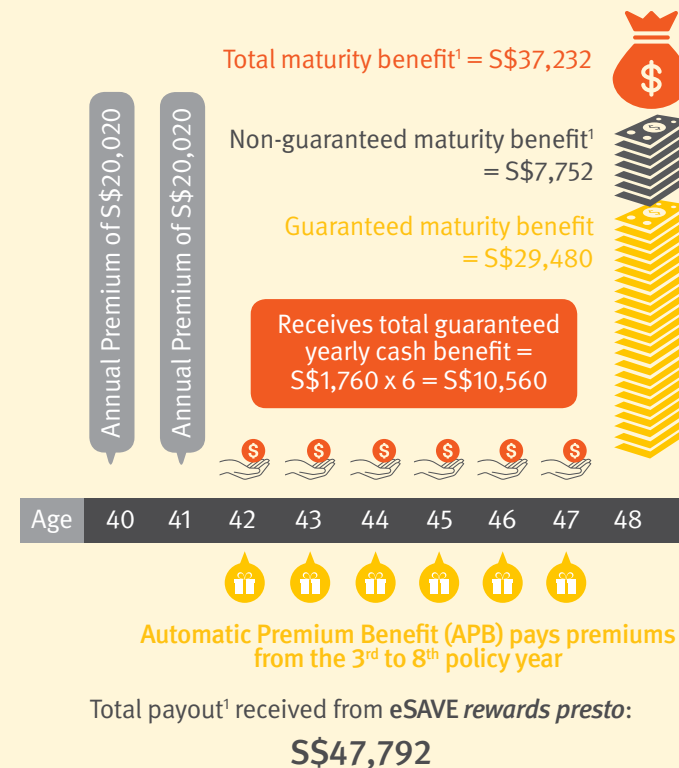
Total maturity benefit$^1$ = S$37,232

Annual Premium of S$20,020

Annual Premium of S$20,020

Non-guaranteed maturity benefit$^1$ = S$7,752

Guaranteed maturity benefit = S$29,480

Receives total guaranteed yearly cash benefit = S$1,760 x 6 = S$10,560

Age 40 41 42 43 44 45 46 47 48

Automatic Premium Benefit (APB) pays premiums from the 3$^{rd}$ to 8$^{th}$ policy year

Total payout$^1$ received from eSAVE *rewards presto*:

S$47,792